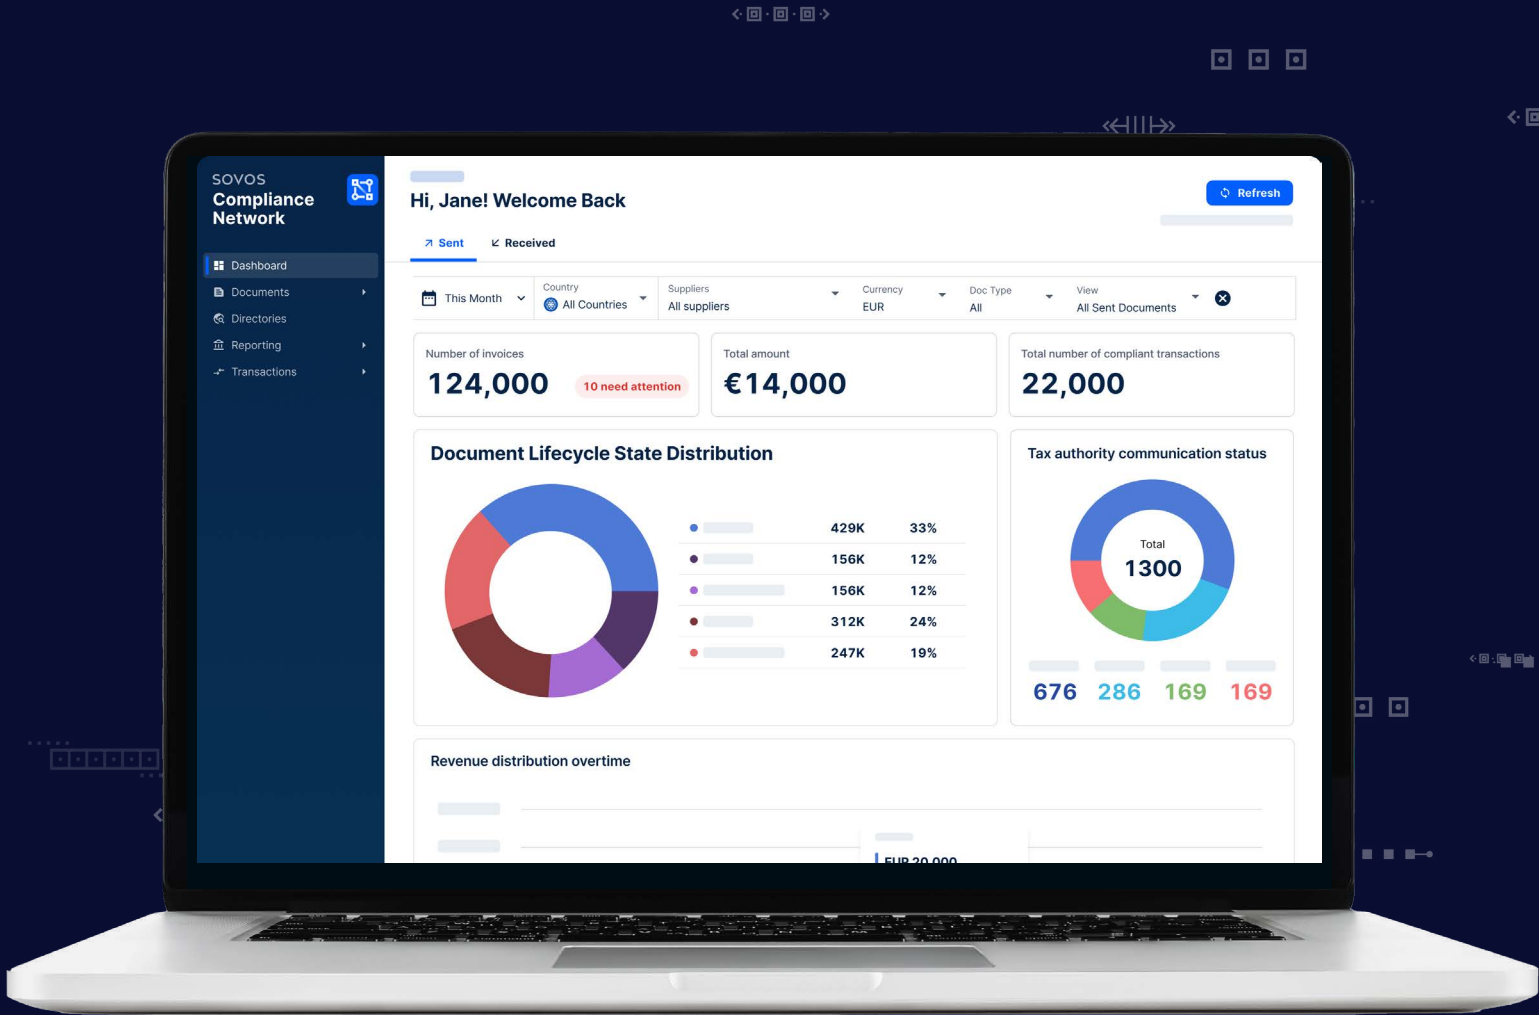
SOVOS
Compliance Network

Dashboard
Documents
Directories
Reporting
Transactions

Hi, Jane! Welcome Back

Refresh

Sent
Received

This Month
Country
All Countries
Suppliers
All suppliers
Currency
EUR
Doc Type
All
View
All Sent Documents

Number of invoices
124,000
10 need attention

Total amount
€14,000

Total number of compliant transactions
22,000

Document Lifecycle State Distribution

| | | |
|---|---|---|
| | 429K | 33% |
| | 156K | 12% |
| | 156K | 12% |
| | 312K | 24% |
| | 247K | 19% |

Tax authority communication status
Total
1300
676 286 169 169

Revenue distribution overtime

EUR 20,000